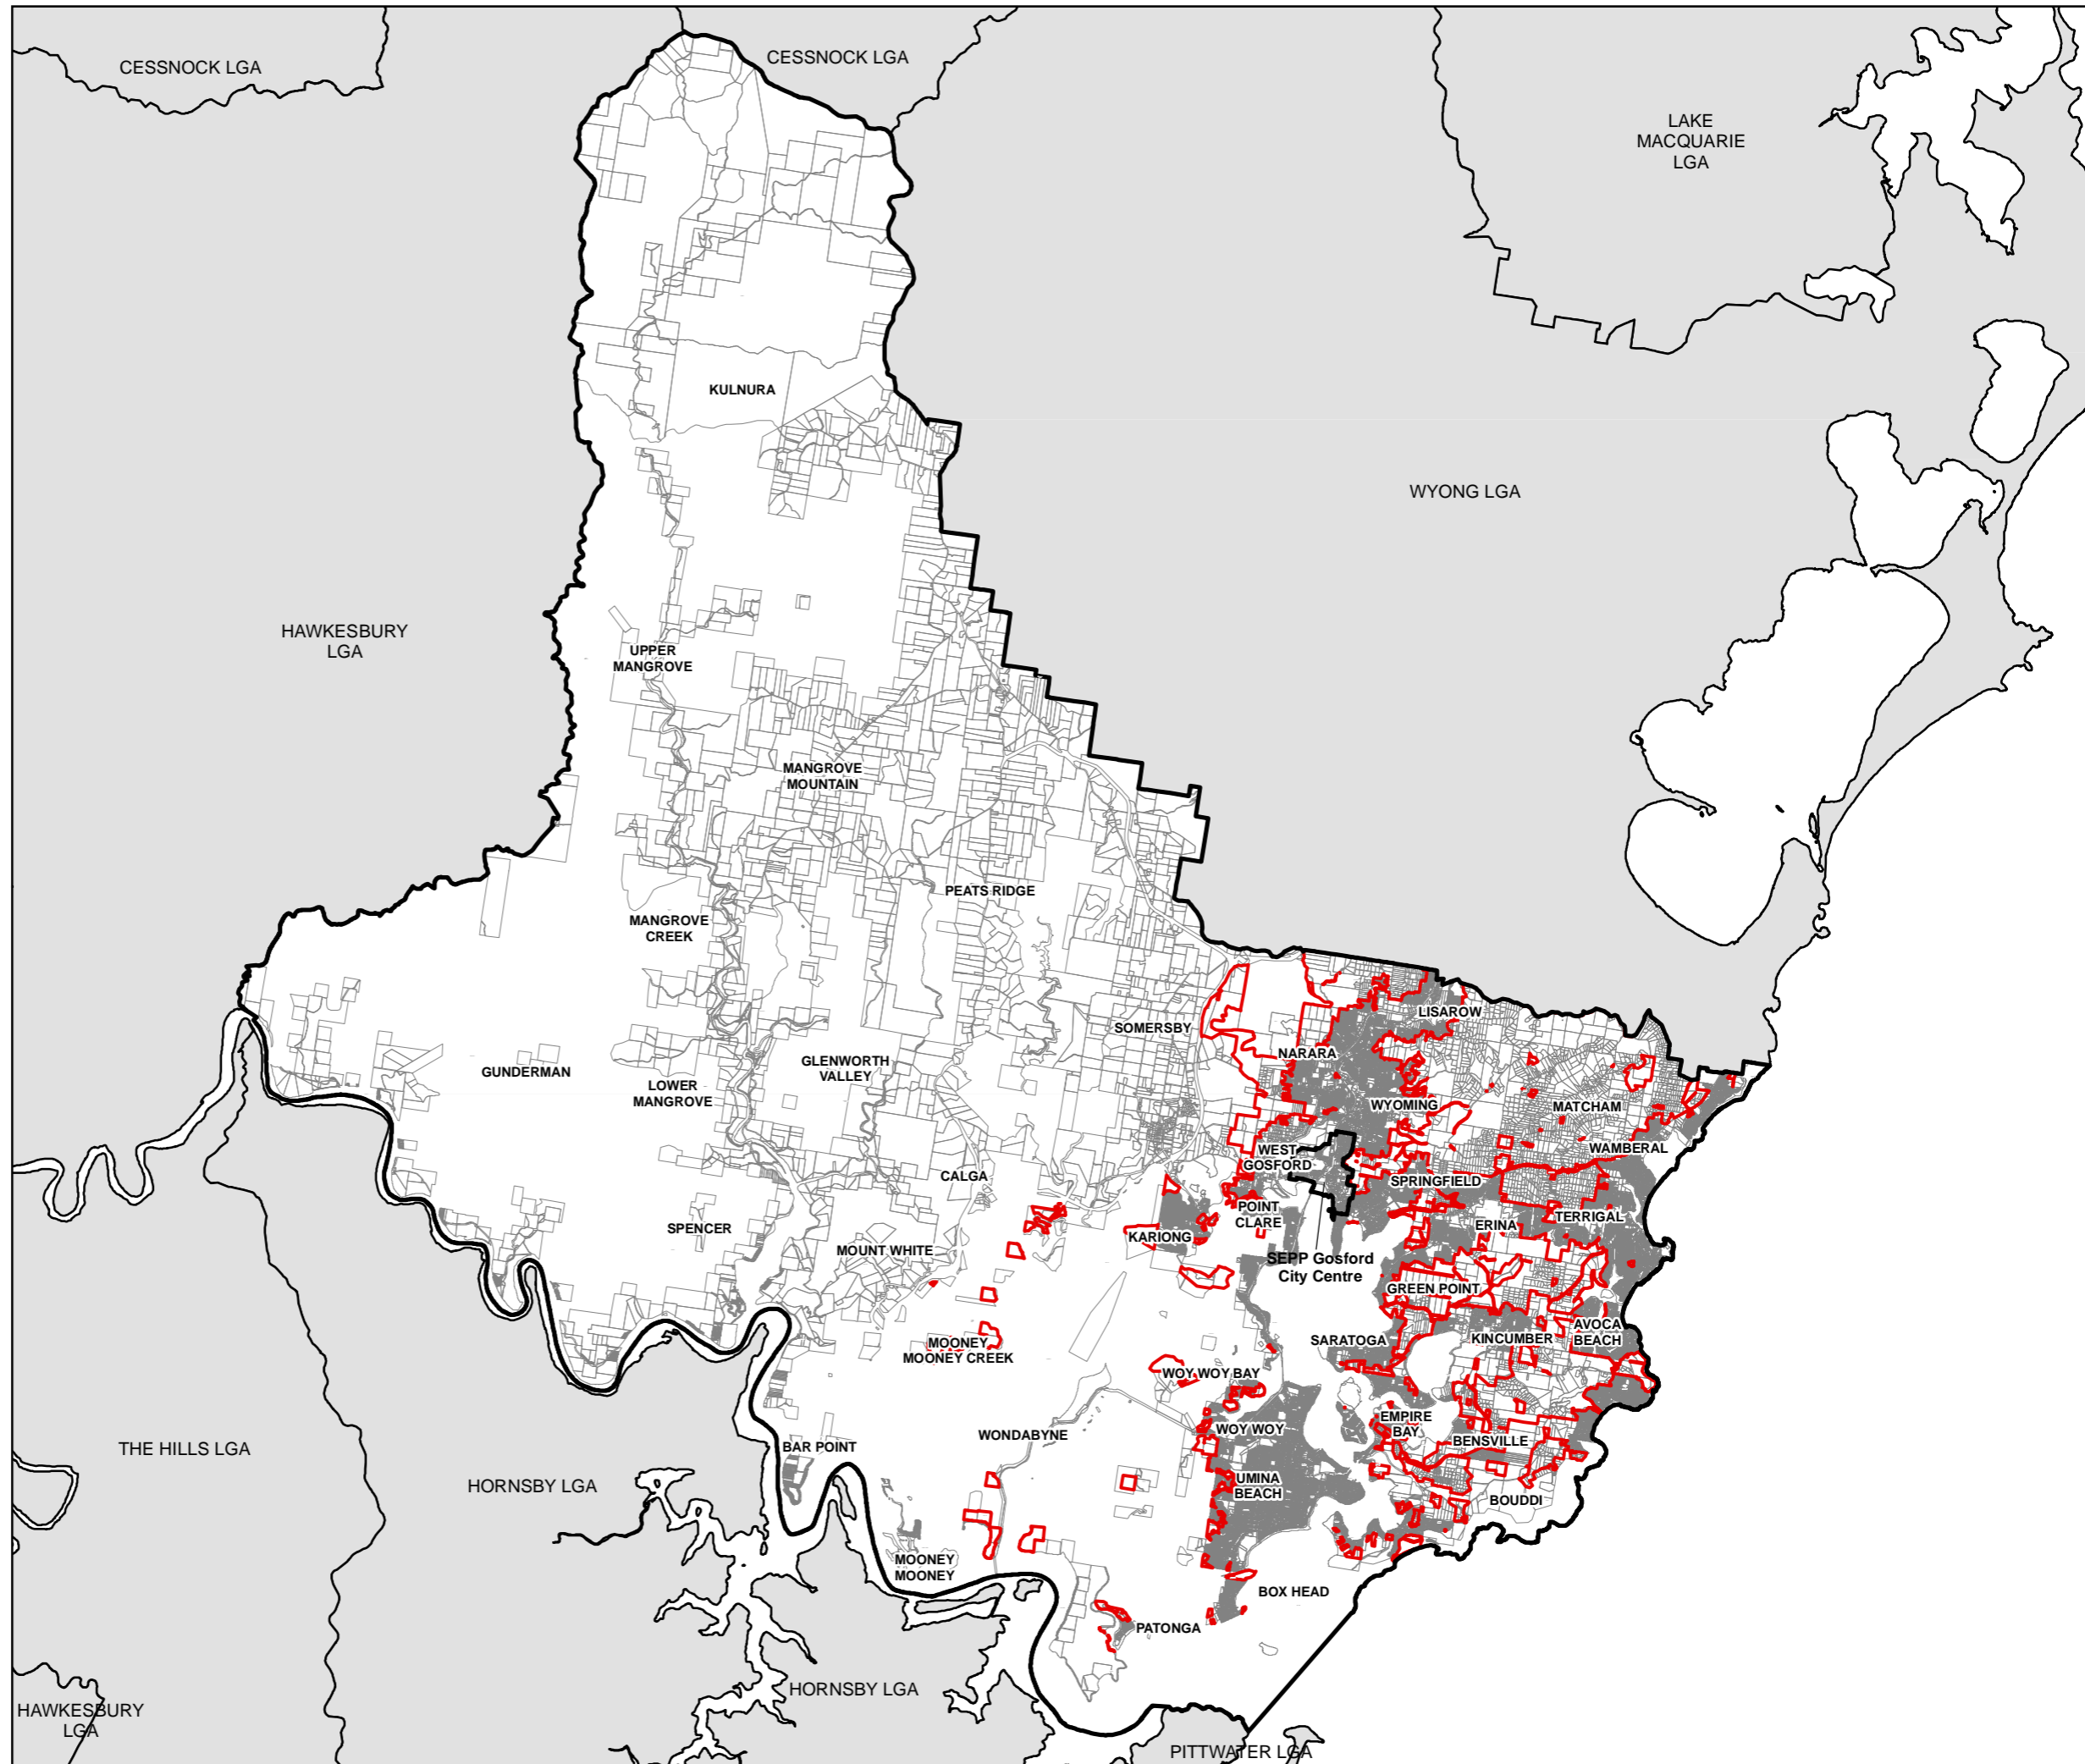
CESSNOCK LGA
CESSNOCK LGA
LAKE MACQUARIE LGA
KULNURA
WYONG LGA
HAWKESBURY LGA
UPPER MANGROVE
MANGROVE MOUNTAIN
PEATS RIDGE
MANGROVE CREEK
SOMERSBY
LISAROW
NARARA
GUNDERMAN
GLENWORTH VALLEY
LOWER MANGROVE
WYOMING
MATCHAM
WAMBERAL
WEST GOSFORD
SPRINGFIELD
CALGA
POINT CLARE
ERINA
TERRIGAL
SPENCER
KARIONG
MOUNT WHITE
SEPP Gosford City Centre
GREEN POINT
SARATOGA
KINCUMBER
AVOCA BEACH
MOONEY MOONEY CREEK
WOY WOY BAY
EMPIRE BAY
WOY WOY
BENSVILLE
THE HILLS LGA
WONDABYNE
BAR POINT
HORNSBY LGA
UMINA BEACH
BOUDDI
MOONEY MOONEY
BOX HEAD
PATONGA
HAWKESBURY LGA
HORNSBY LGA
PITTWATER LGA